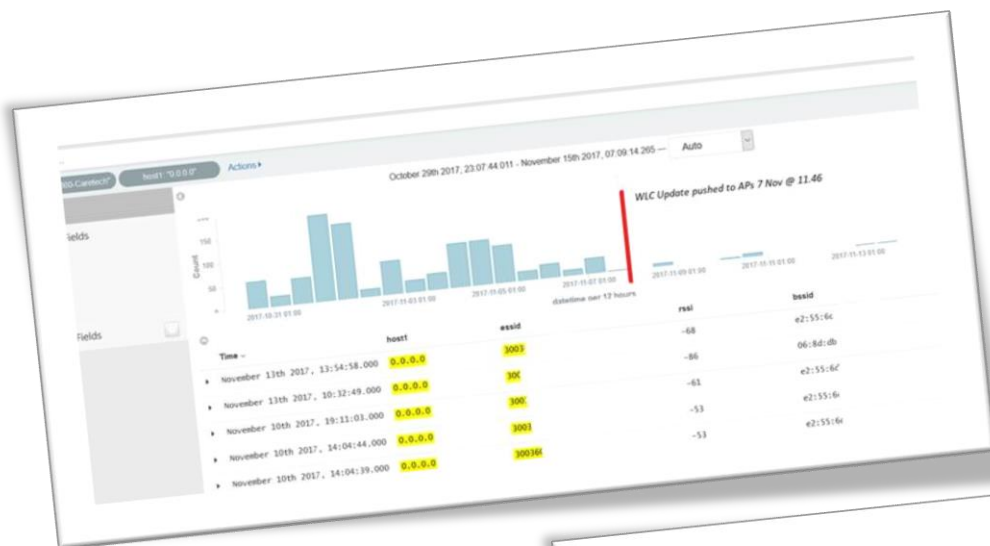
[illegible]0-Caretech" host1: "0.0.0.0" Actions ▸

October 29th 2017, 23:07:44.011 - November 15th 2017, 07:09:14.265 — Auto

ields

Fields

WLC Update pushed to APs 7 Nov @ 11.46

150
100
50
0

Count

2017-10-31 01:00
2017-11-03 01:00
2017-11-05 01:00
2017-11-07 01:00
2017-11-09 01:00
2017-11-11 01:00
2017-11-13 01:00

datetime per 12 hours

| Time | host1 | essid | rssi | bssid |
|---|---|---|---|---|
| November 13th 2017, 13:54:58.000 | 0.0.0.0 | 3003 | -68 | e2:55:6c |
| November 13th 2017, 10:32:49.000 | 0.0.0.0 | 300 | -86 | 06:8d:db |
| November 10th 2017, 19:11:03.000 | 0.0.0.0 | 300 | -61 | e2:55:6 |
| November 10th 2017, 14:04:44.000 | 0.0.0.0 | 3003 | -53 | e2:55:6 |
| November 10th 2017, 14:04:39.000 | 0.0.0.0 | 30036 | -53 | e2:55:6 |